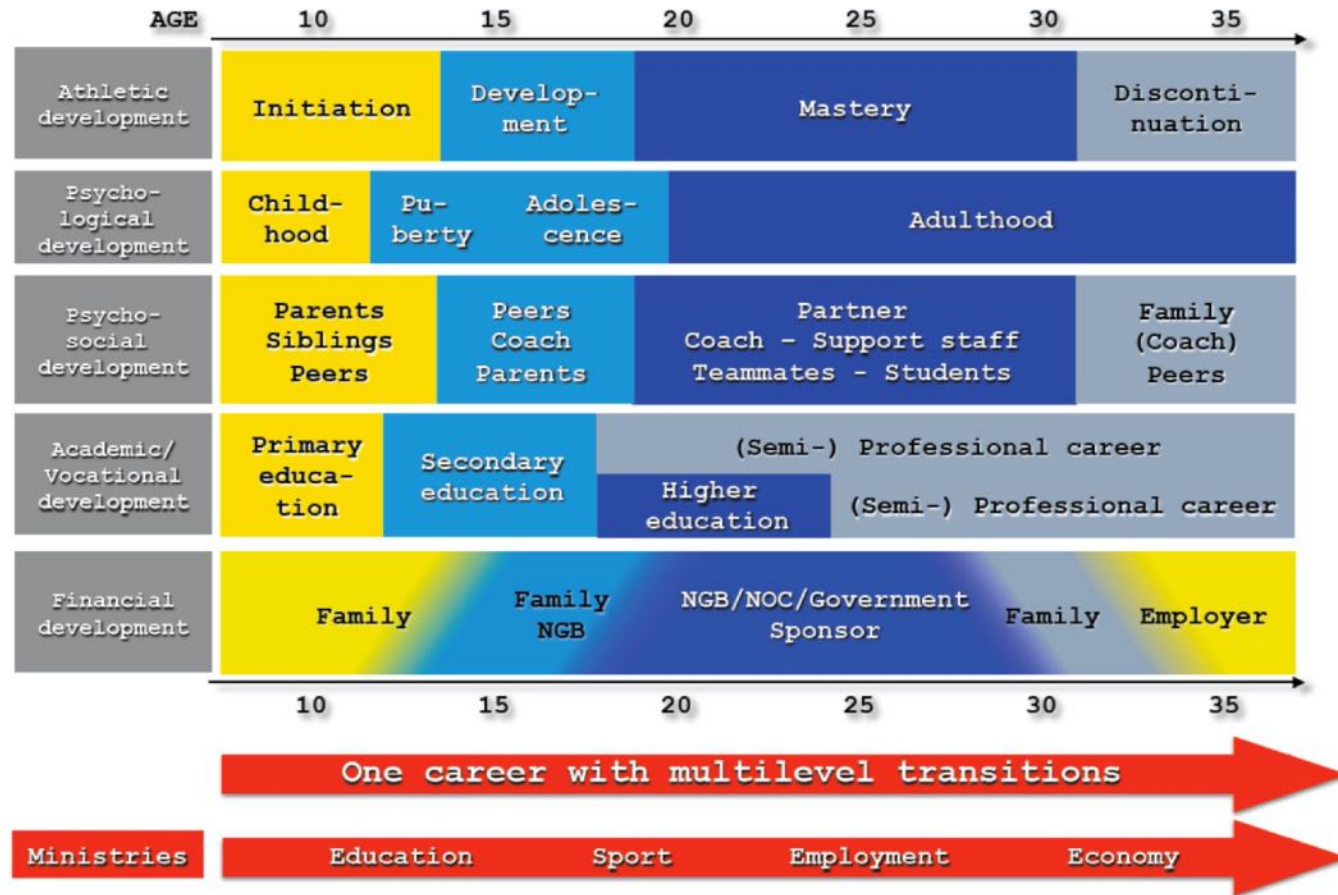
AGE 10 15 20 25 30 35

Athletic development
Initiation
Development
Mastery
Discontinuation

Psychological development
Childhood
Puberty
Adolescence
Adulthood

Psychosocial development
Parents Siblings Peers
Peers Coach Parents
Partner Coach - Support staff Teammates - Students
Family (Coach) Peers

Academic/ Vocational development
Primary education
Secondary education
(Semi-) Professional career
Higher education
(Semi-) Professional career

Financial development
Family
Family NGB
NGB/NOC/Government Sponsor
Family
Employer

10 15 20 25 30 35

One career with multilevel transitions

Ministries
Education Sport Employment Economy